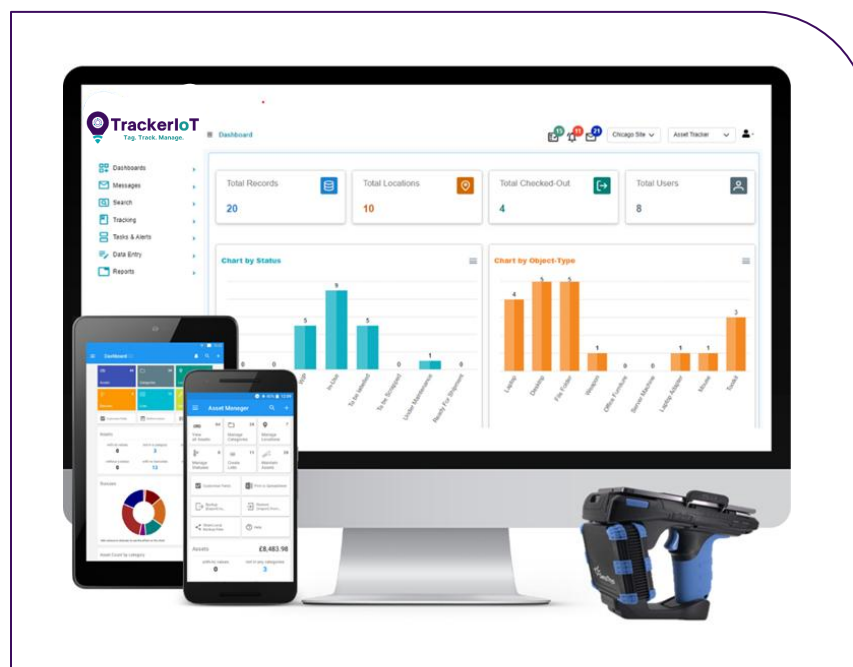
TrackerIoT
Tag. Track. Manage.

Dashboard

Chicago Site
Asset Tracker

Dashboards
Messages
Search
Tracking
Tasks & Alerts
Data Entry
Reports

Total Records
20

Total Locations
10

Total Checked-Out
4

Total Users
8

Chart by Status

0 0 5 9 5 0 1 0

In Use
To be labelled
To be Scrapped
Under Maintenance
Ready For Shipment

Chart by Object-Type

4 5 5 1 0 0 1 1 3

Laptop
Desktop
File Folder
Weapon
Office Furniture
Server Machine
Laptop Adapter
Mouse
Toolkit

Dashboard

Asset Manager

Assets
£8,483.98
0
3